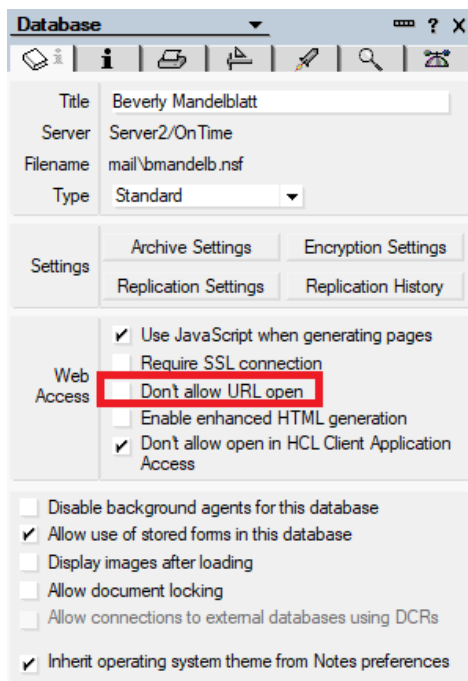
Database

? X

Title Beverly Mandelblatt
Server Server2/OnTime
Filename mail\bmandelb.nsf
Type Standard

Settings
Archive Settings
Encryption Settings
Replication Settings
Replication History

Web Access
✔ Use JavaScript when generating pages
Require SSL connection
Don't allow URL open
Enable enhanced HTML generation
✔ Don't allow open in HCL Client Application Access

Disable background agents for this database
✔ Allow use of stored forms in this database
Display images after loading
Allow document locking
Allow connections to external databases using DCRs

✔ Inherit operating system theme from Notes preferences